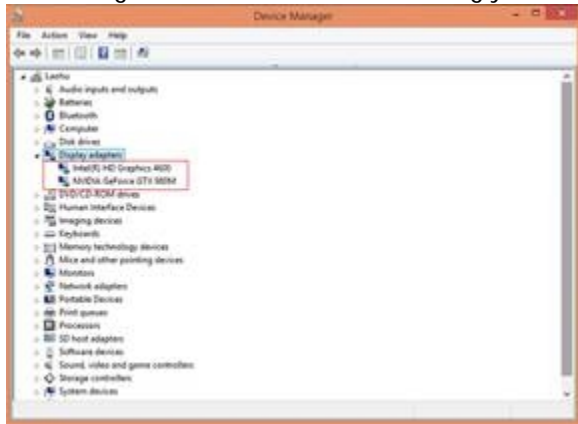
Device Manager

File Action View Help

Lenho
Audio inputs and outputs
Batteries
Bluetooth
Computer
Disk drives
Display adapters
Intel(R) HD Graphics 4600
NVIDIA GeForce GTX 860M
DVD/CD-ROM drives
Human Interface Devices
Imaging devices
Keyboards
Memory technology devices
Mice and other pointing devices
Monitors
Network adapters
Portable Devices
Print queues
Processors
SD host adapters
Software devices
Sound, video and game controllers
Storage controllers
System devices